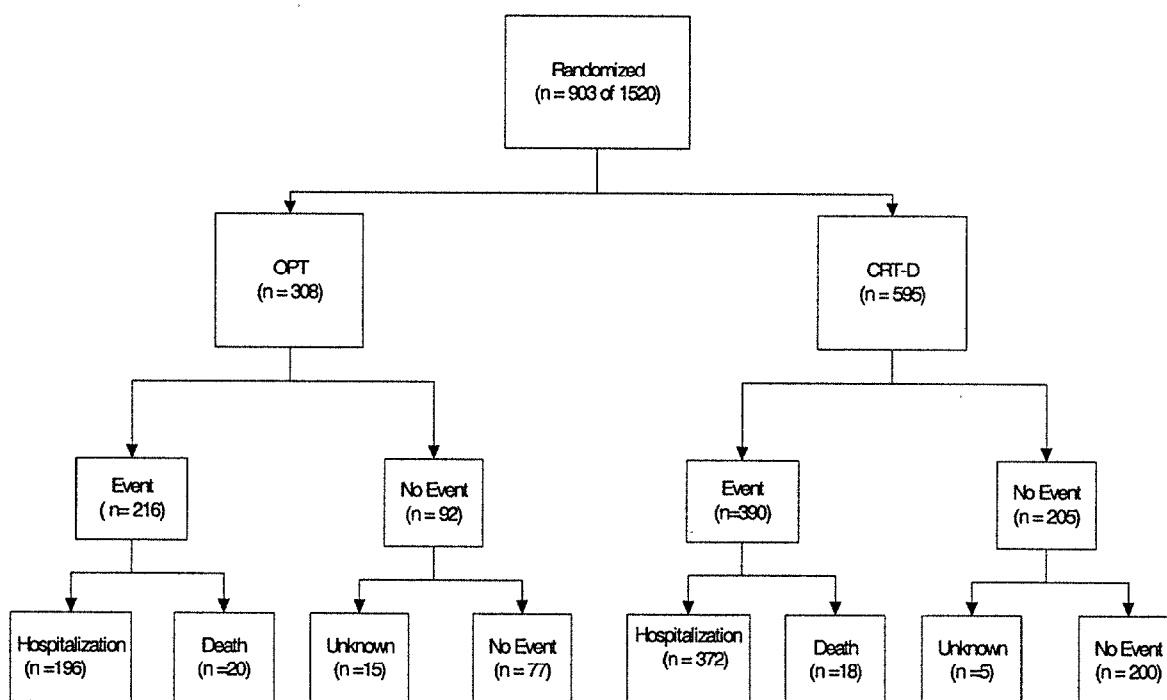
Randomized
(n = 903 of 1520)

OPT
(n = 308)

CRT-D
(n = 595)

Event
( n= 216)

No Event
(n = 92)

Event
(n=390)

No Event
(n = 205)

Hospitalization
(n =196)

Death
(n =20)

Unknown
(n =15)

No Event
(n = 77)

Hospitalization
(n = 372)

Death
(n =18)

Unknown
(n =5)

No Event
(n = 200)